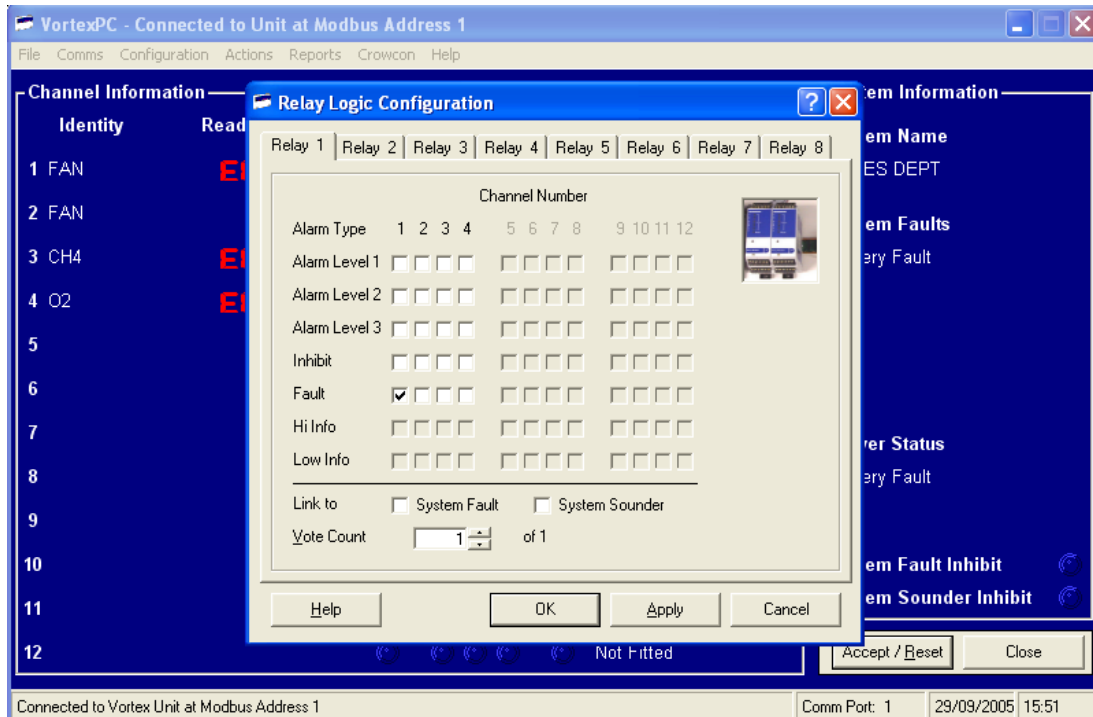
VortexPC - Connected to Unit at Modbus Address 1

File Comms Configuration Actions Reports Crowcon Help

Channel Information

Identity Read

1 FAN E

2 FAN

3 CH4 E

4 O2 E

5

6

7

8

9

10

11

12

Not Fitted

em Information

em Name

ES DEPT

em Faults

ery Fault

er Status

ery Fault

em Fault Inhibit

em Sounder Inhibit

Accept / Reset

Close

Relay Logic Configuration

Relay 1 | Relay 2 | Relay 3 | Relay 4 | Relay 5 | Relay 6 | Relay 7 | Relay 8

Channel Number

| Alarm Type | 1 | 2 | 3 | 4 | 5 | 6 | 7 | 8 | 9 | 10 | 11 | 12 |
|---|---|---|---|---|---|---|---|---|---|---|---|---|
| Alarm Level 1 | ☐ | ☐ | ☐ | ☐ | ☐ | ☐ | ☐ | ☐ | ☐ | ☐ | ☐ | ☐ |
| Alarm Level 2 | ☐ | ☐ | ☐ | ☐ | ☐ | ☐ | ☐ | ☐ | ☐ | ☐ | ☐ | ☐ |
| Alarm Level 3 | ☐ | ☐ | ☐ | ☐ | ☐ | ☐ | ☐ | ☐ | ☐ | ☐ | ☐ | ☐ |
| Inhibit | ☐ | ☐ | ☐ | ☐ | ☐ | ☐ | ☐ | ☐ | ☐ | ☐ | ☐ | ☐ |
| Fault | ☑ | ☐ | ☐ | ☐ | ☐ | ☐ | ☐ | ☐ | ☐ | ☐ | ☐ | ☐ |
| Hi Info | ☐ | ☐ | ☐ | ☐ | ☐ | ☐ | ☐ | ☐ | ☐ | ☐ | ☐ | ☐ |
| Low Info | ☐ | ☐ | ☐ | ☐ | ☐ | ☐ | ☐ | ☐ | ☐ | ☐ | ☐ | ☐ |

Link to ☐ System Fault ☐ System Sounder

Vote Count 1 of 1

Help OK Apply Cancel

Connected to Vortex Unit at Modbus Address 1 | Comm Port: 1 | 29/09/2005 | 15:51